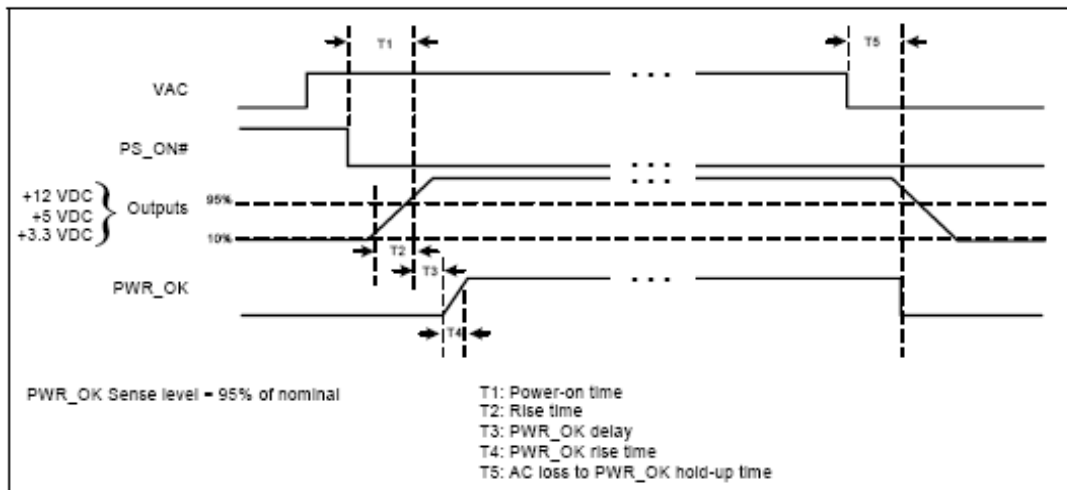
T1

T5

VAC

PS_ON#

+12 VDC
+5 VDC
+3.3 VDC

Outputs

95%

10%

T2

T3

PWR_OK

T4

PWR_OK Sense level = 95% of nominal

T1: Power-on time
T2: Rise time
T3: PWR_OK delay
T4: PWR_OK rise time
T5: AC loss to PWR_OK hold-up time